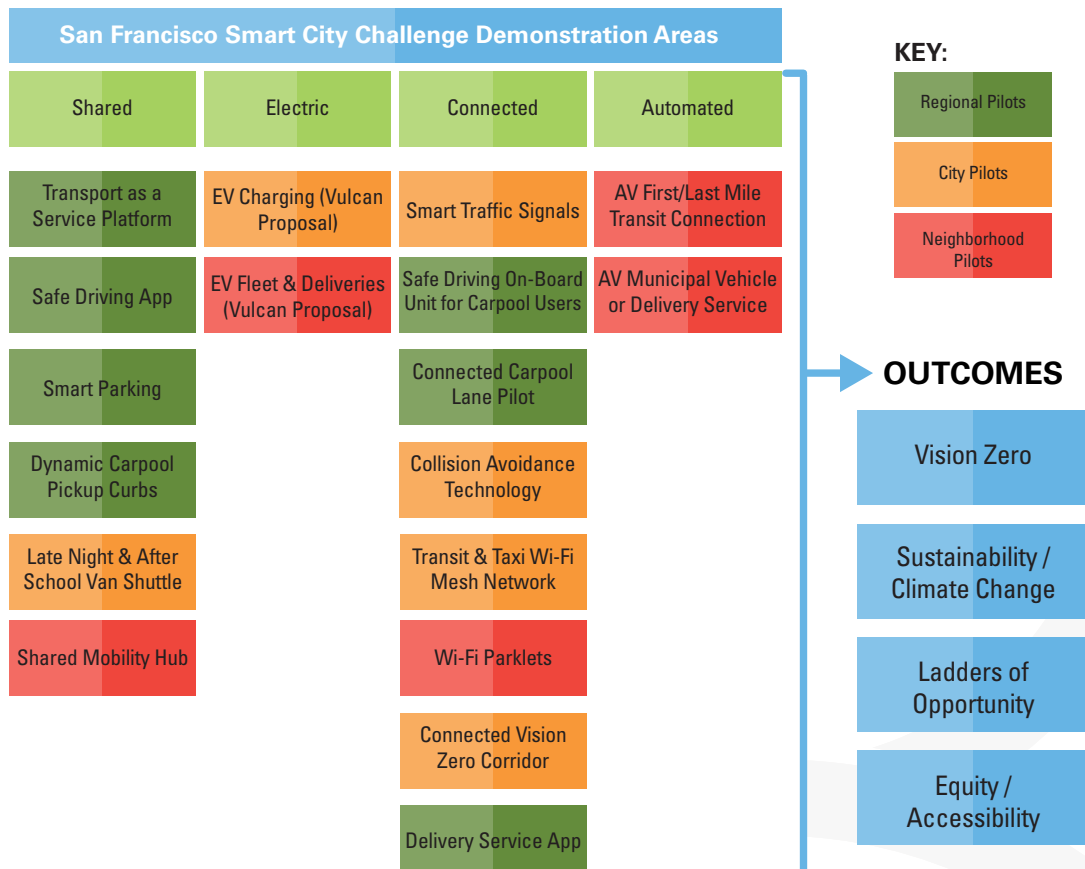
San Francisco Smart City Challenge Demonstration Areas

| Shared | Electric | Connected | Automated |
|---|---|---|---|
| Transport as a Service Platform | EV Charging (Vulcan Proposal) | Smart Traffic Signals | AV First/Last Mile Transit Connection |
| Safe Driving App | EV Fleet & Deliveries (Vulcan Proposal) | Safe Driving On-Board Unit for Carpool Users | AV Municipal Vehicle or Delivery Service |
| Smart Parking | | Connected Carpool Lane Pilot | |
| Dynamic Carpool Pickup Curbs | | Collision Avoidance Technology | |
| Late Night & After School Van Shuttle | | Transit & Taxi Wi-Fi Mesh Network | |
| Shared Mobility Hub | | Wi-Fi Parklets | |
| | | Connected Vision Zero Corridor | |
| | | Delivery Service App | |

KEY:
Regional Pilots
City Pilots
Neighborhood Pilots

OUTCOMES
Vision Zero
Sustainability / Climate Change
Ladders of Opportunity
Equity / Accessibility